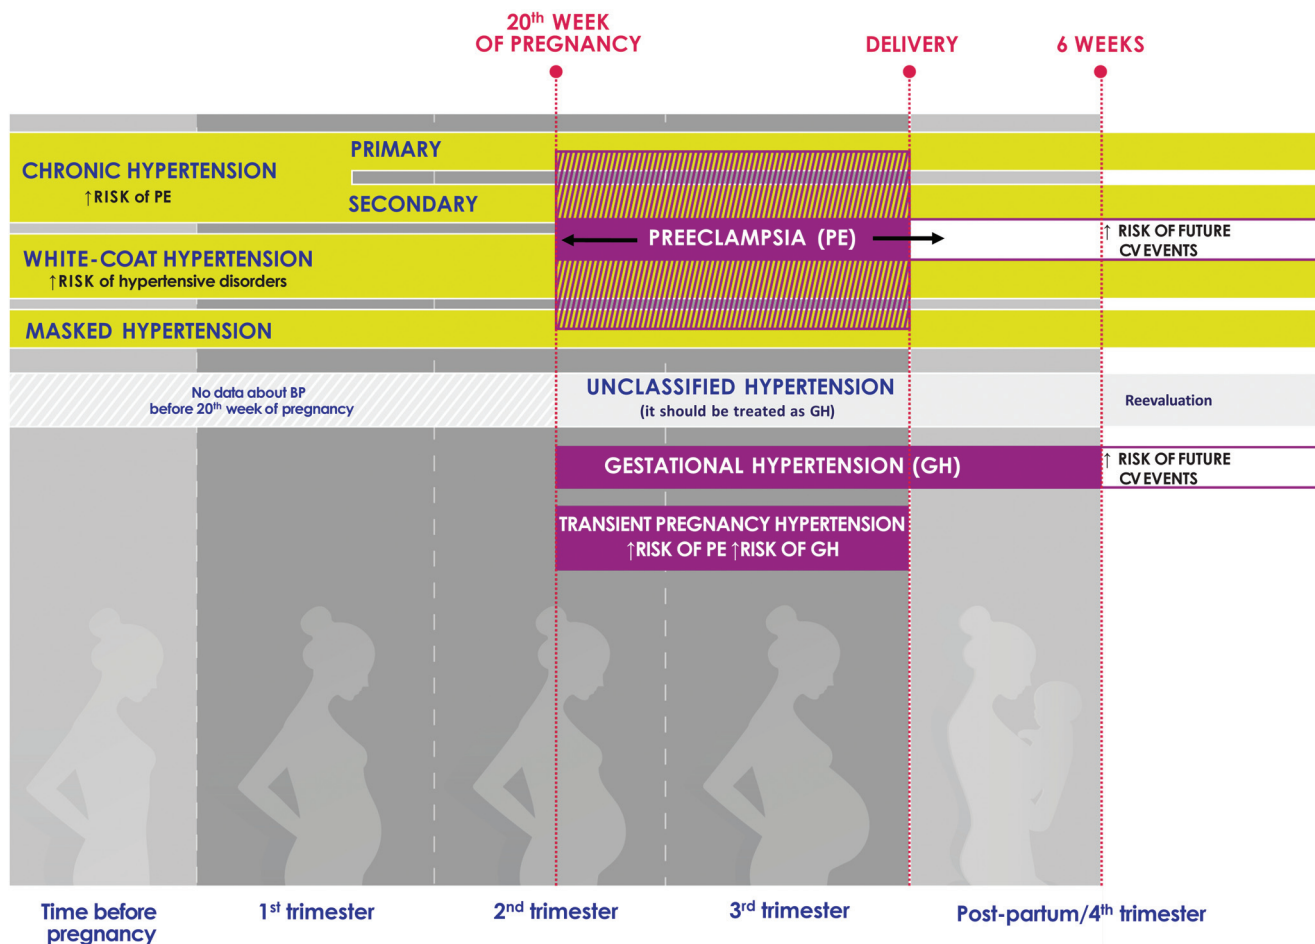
20$^{th}$ WEEK OF PREGNANCY

DELIVERY

6 WEEKS

CHRONIC HYPERTENSION
↑RISK of PE

PRIMARY

SECONDARY

WHITE-COAT HYPERTENSION
↑RISK of hypertensive disorders

PREECLAMPSIA (PE)

↑ RISK OF FUTURE CV EVENTS

MASKED HYPERTENSION

No data about BP before 20$^{th}$ week of pregnancy

UNCLASSIFIED HYPERTENSION
(it should be treated as GH)

Reevaluation

GESTATIONAL HYPERTENSION (GH)

↑ RISK OF FUTURE CV EVENTS

TRANSIENT PREGNANCY HYPERTENSION
↑RISK OF PE ↑RISK OF GH

Time before pregnancy

1$^{st}$ trimester

2$^{nd}$ trimester

3$^{rd}$ trimester

Post-partum/4$^{th}$ trimester